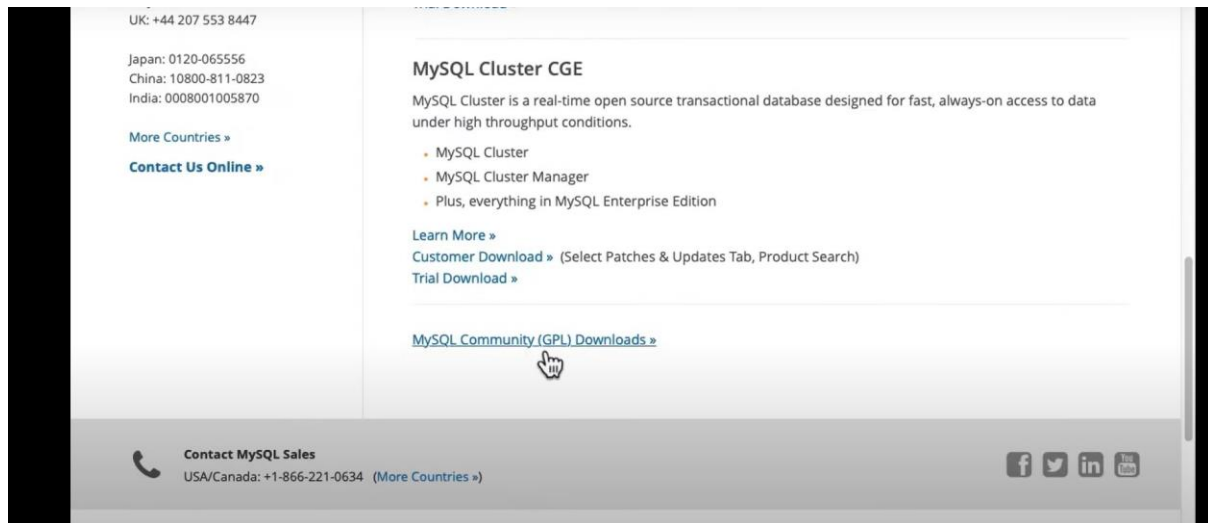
UK: +44 207 553 8447

Japan: 0120-065556
China: 10800-811-0823
India: 0008001005870

More Countries »

Contact Us Online »

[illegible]

MySQL Cluster CGE

MySQL Cluster is a real-time open source transactional database designed for fast, always-on access to data under high throughput conditions.

- MySQL Cluster
- MySQL Cluster Manager
- Plus, everything in MySQL Enterprise Edition

Learn More »
Customer Download » (Select Patches & Updates Tab, Product Search)
Trial Download »

MySQL Community (GPL) Downloads »

Contact MySQL Sales
USA/Canada: +1-866-221-0634 (More Countries »)